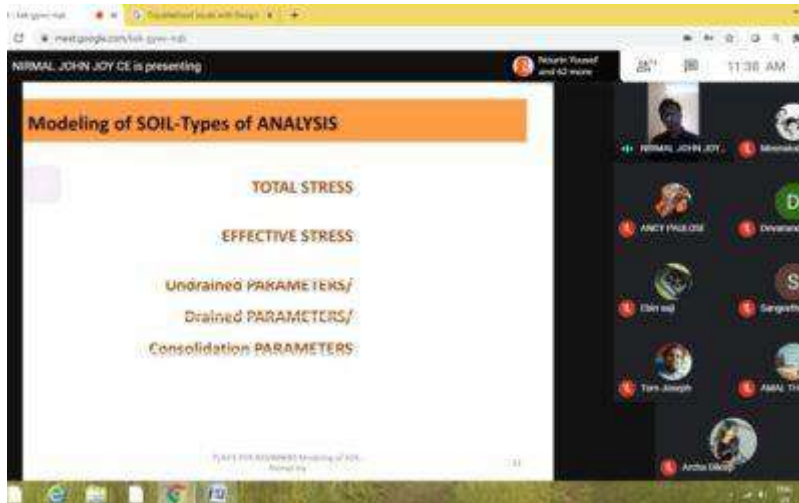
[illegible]

meet.google.com/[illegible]

NIRMAL JOHN JOY CE is presenting

Nourin Yousef and 42 more

11:38 AM

Modeling of SOIL-Types of ANALYSIS

TOTAL STRESS

EFFECTIVE STRESS

Undrained PARAMETERS/

Drained PARAMETERS/

Consolidation PARAMETERS

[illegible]

NIRMAL JOHN JOY

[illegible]

ANCY PAULOSE

D

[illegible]

Ebin saji

S

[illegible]

Tom Joseph

AMAL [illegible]

Archa Dileep